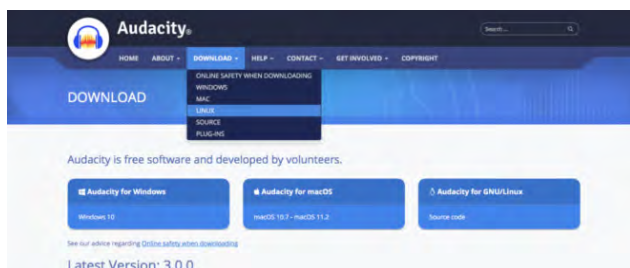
Audacity®

Search...

HOME ABOUT ▾ DOWNLOAD ▾ HELP ▾ CONTACT ▾ GET INVOLVED ▾ COPYRIGHT

ONLINE SAFETY WHEN DOWNLOADING
WINDOWS
MAC
LINUX
SOURCE
PLUG-INS

DOWNLOAD

Audacity is free software and developed by volunteers.

Audacity for Windows

Windows 10

Audacity for macOS

macOS 10.7 - macOS 11.2

Audacity for GNU/Linux

Source code

See our advice regarding Online safety when downloading

Latest Version: 3.0.0